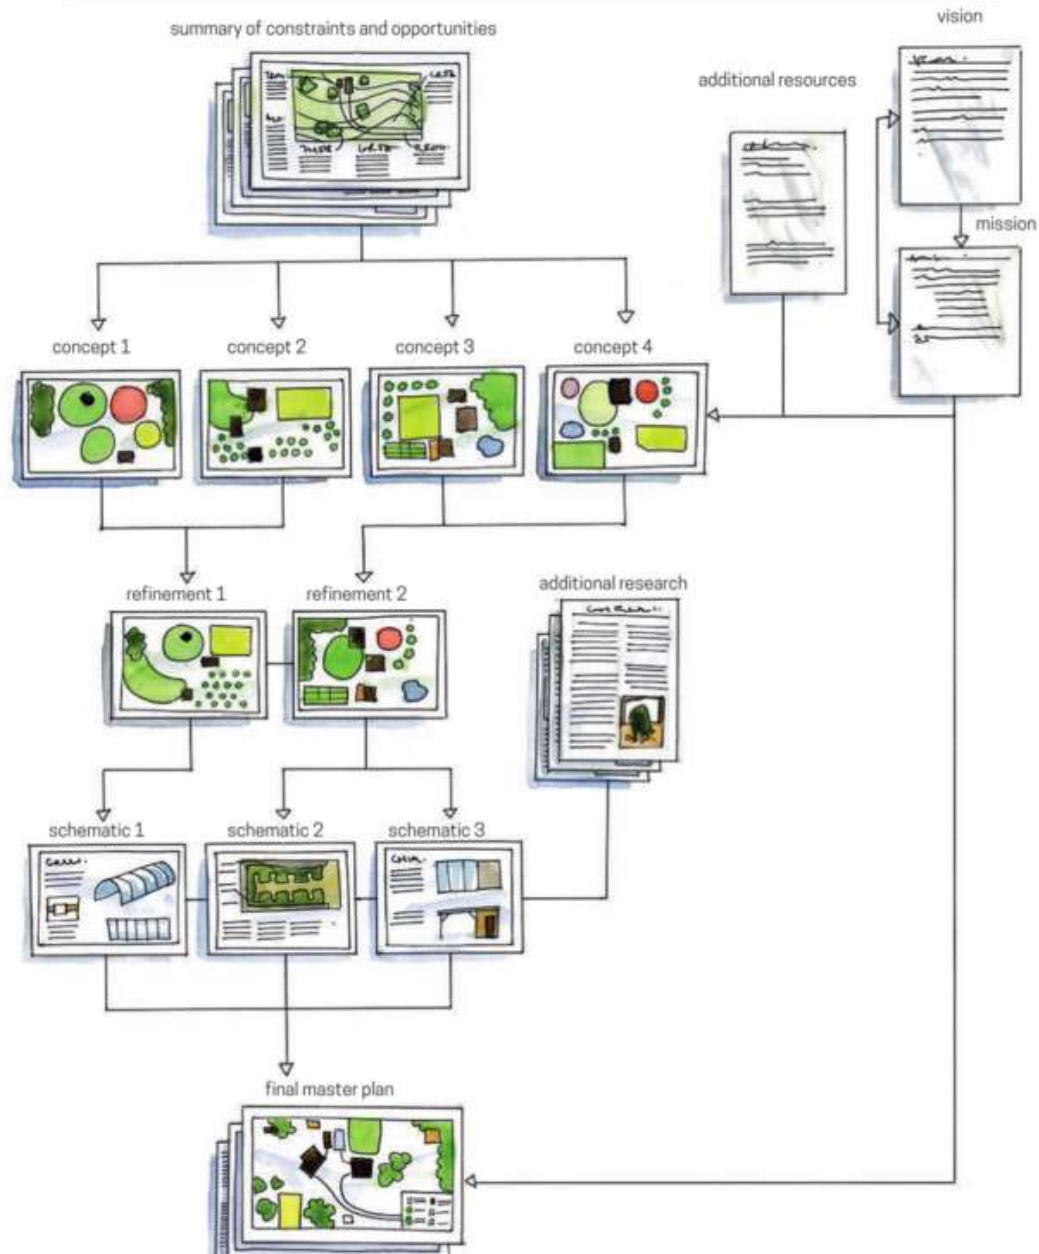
summary of constraints and opportunities

vision

additional resources

mission

concept 1

concept 2

concept 3

concept 4

refinement 1

refinement 2

additional research

schematic 1

schematic 2

schematic 3

final master plan